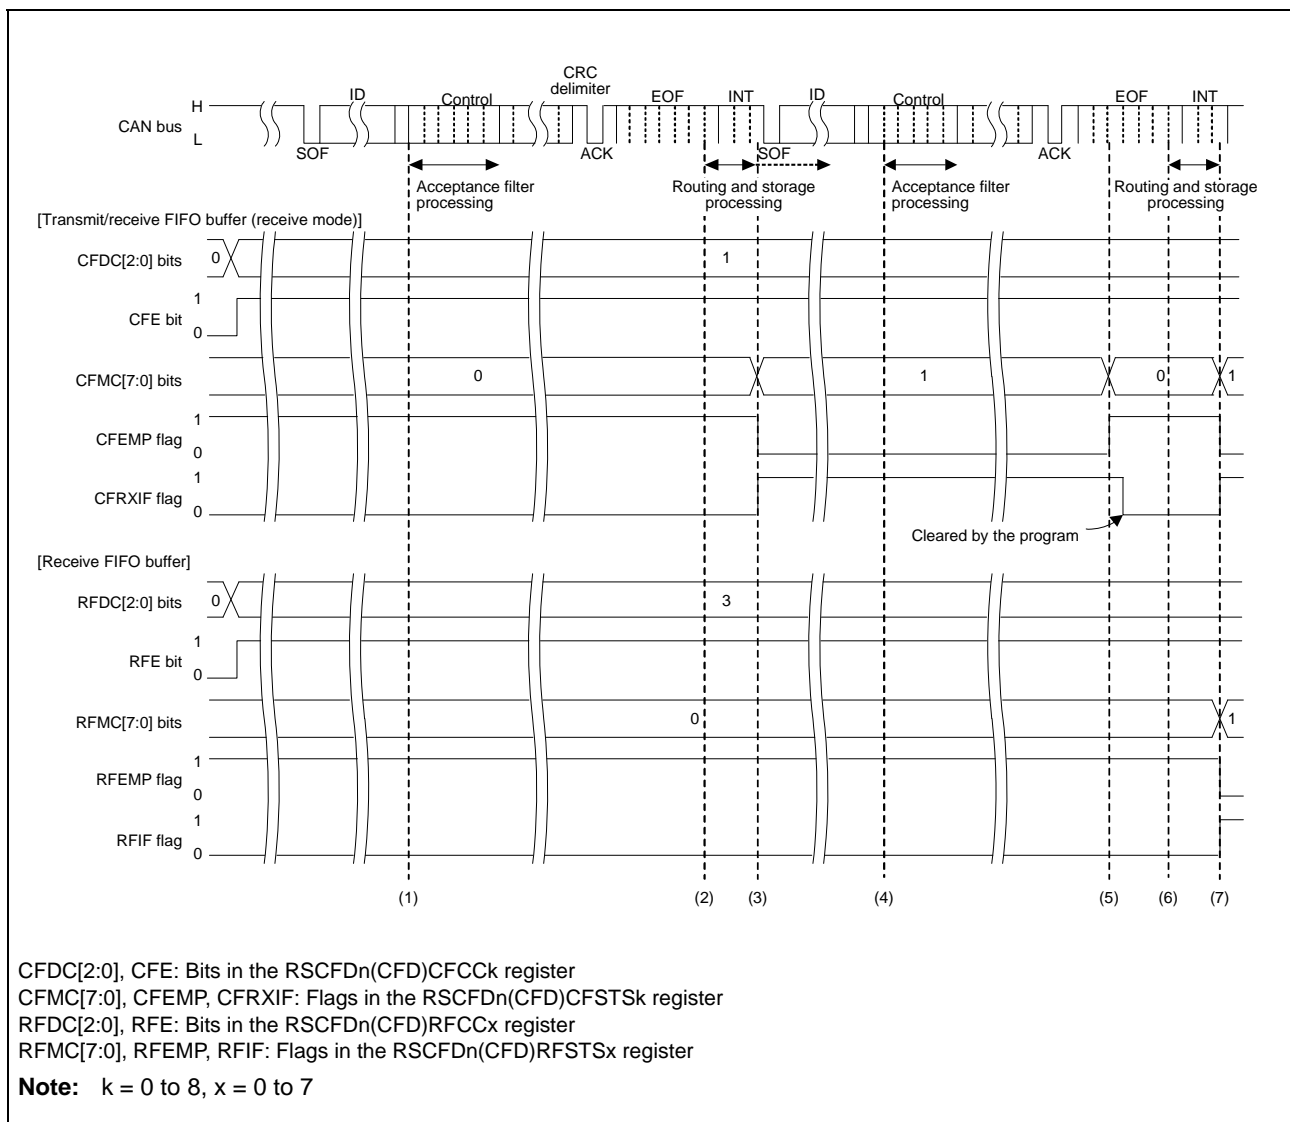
CRC delimiter

H

CAN bus

L

SOF

ID

Control

ACK

EOF

INT

SOF

ID

Control

ACK

EOF

INT

Acceptance filter processing

Routing and storage processing

Acceptance filter processing

Routing and storage processing

[Transmit/receive FIFO buffer (receive mode)]

CFDC[2:0] bits 0 1

CFE bit 1 0

CFMC[7:0] bits 0 1 0 1

CFEMP flag 1 0

CFRXIF flag 1 0

Cleared by the program

[Receive FIFO buffer]

RFDC[2:0] bits 0 3

RFE bit 1 0

RFMC[7:0] bits 0 1

RFEMP flag 1 0

RFIF flag 1 0

(1) (2) (3) (4) (5) (6) (7)

CFDC[2:0], CFE: Bits in the RSCFDn(CFD)CFCCk register
CFMC[7:0], CFEMP, CFRXIF: Flags in the RSCFDn(CFD)CFSTSk register
RFDC[2:0], RFE: Bits in the RSCFDn(CFD)RFCCx register
RFMC[7:0], RFEMP, RFIF: Flags in the RSCFDn(CFD)RFSTSx register

**Note:** k = 0 to 8, x = 0 to 7